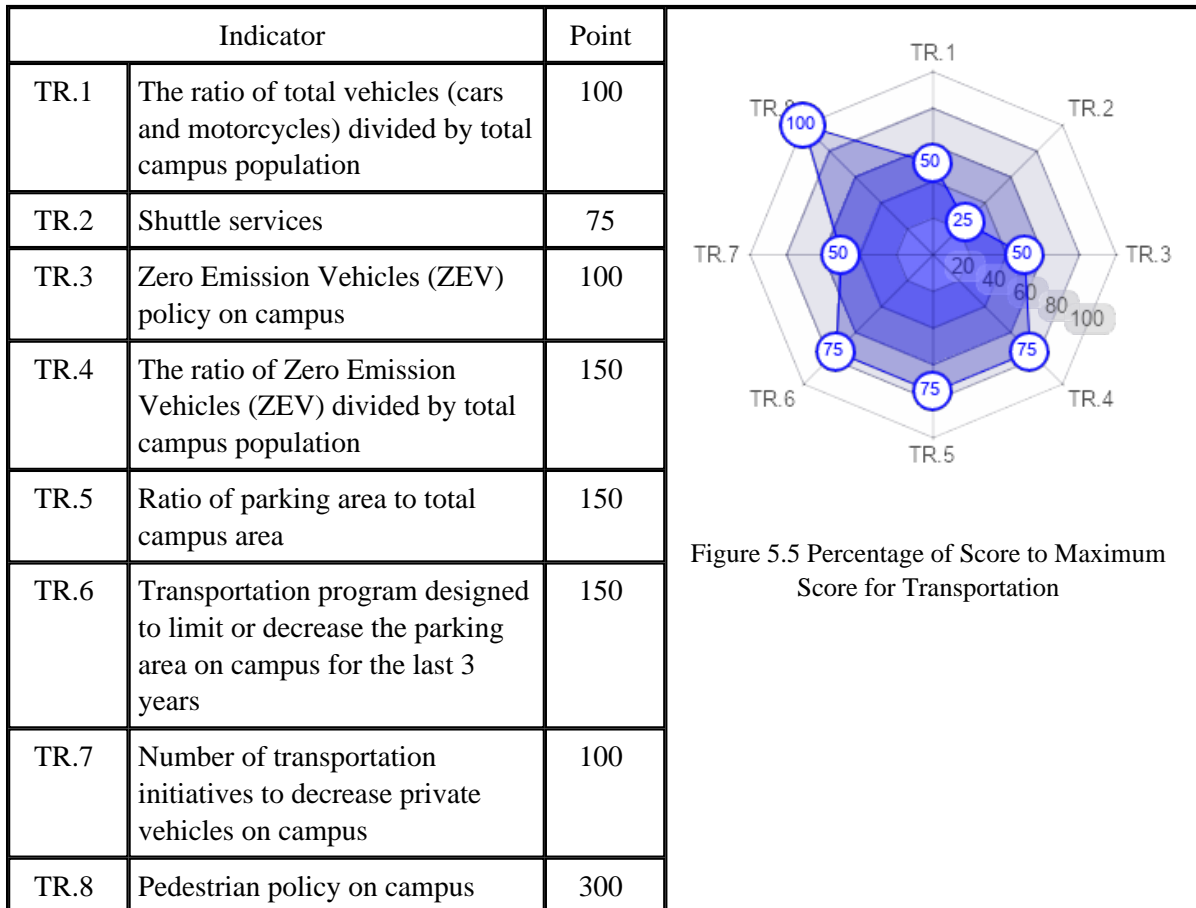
| Indicator | | Point |
|---|---|---|
| TR.1 | The ratio of total vehicles (cars and motorcycles) divided by total campus population | 100 |
| TR.2 | Shuttle services | 75 |
| TR.3 | Zero Emission Vehicles (ZEV) policy on campus | 100 |
| TR.4 | The ratio of Zero Emission Vehicles (ZEV) divided by total campus population | 150 |
| TR.5 | Ratio of parking area to total campus area | 150 |
| TR.6 | Transportation program designed to limit or decrease the parking area on campus for the last 3 years | 150 |
| TR.7 | Number of transportation initiatives to decrease private vehicles on campus | 100 |
| TR.8 | Pedestrian policy on campus | 300 |

TR.1
TR.2
TR.3
TR.4
TR.5
TR.6
TR.7
TR.8
100
50
25
50
75
75
75
50
20
40
60
80
100

Figure 5.5 Percentage of Score to Maximum Score for Transportation